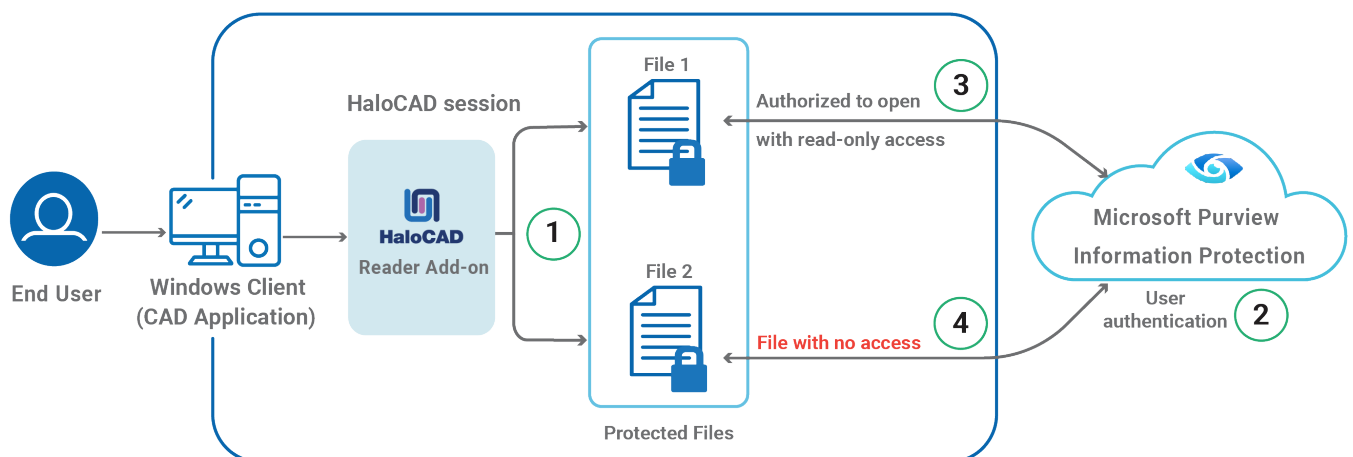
HaloCAD session

End User

Windows Client (CAD Application)

HaloCAD
Reader Add-on

1

File 1

File 2

Protected Files

3

Authorized to open with read-only access

4

File with no access

Microsoft Purview Information Protection

User authentication

2